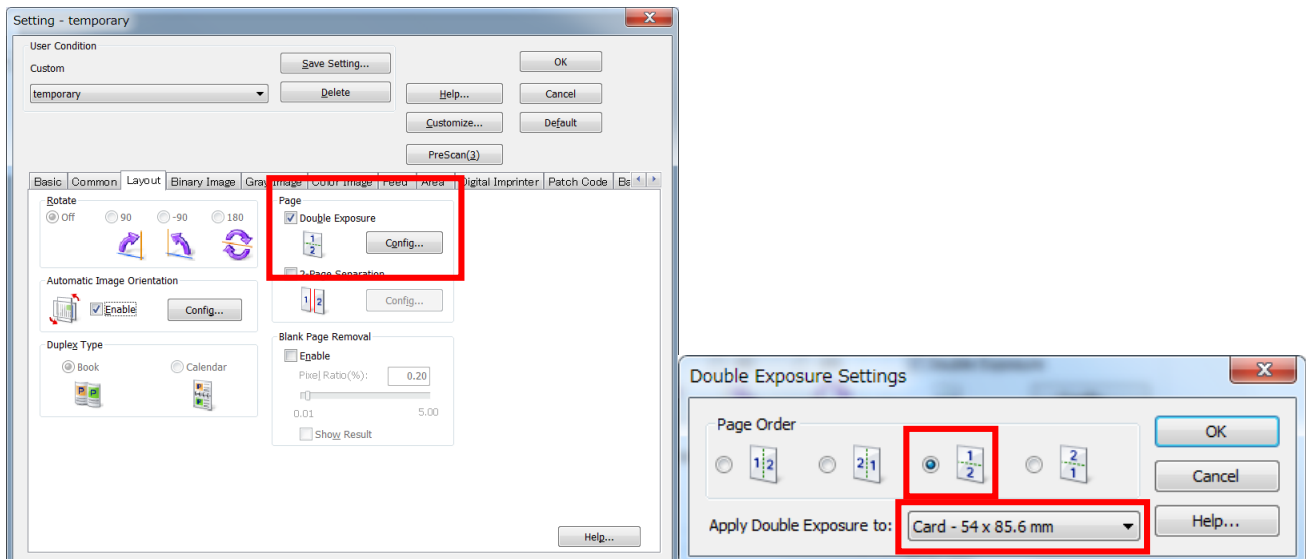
Setting - temporary

User Condition
Custom
temporary
Save Setting...
Delete
Help...
Customize...
OK
Cancel
Default
PreScan(3)

Basic | Common | Layout | Binary Image | Gray Image | Color Image | Feed | Area | Digital Imprinter | Patch Code | Ba

Rotate
Off 90 -90 180

Automatic Image Orientation
Enable
Config...

Duplex Type
Book Calendar

Page
Double Exposure
1
2
Config...
2-Page Separation
1 2
Config...

Blank Page Removal
Enable
Pixel Ratio(%): 0.20
0.01 5.00
Show Result

Help...

Double Exposure Settings

Page Order
1 2
2 1
1
2
2
1

Apply Double Exposure to: Card - 54 x 85.6 mm

OK
Cancel
Help...